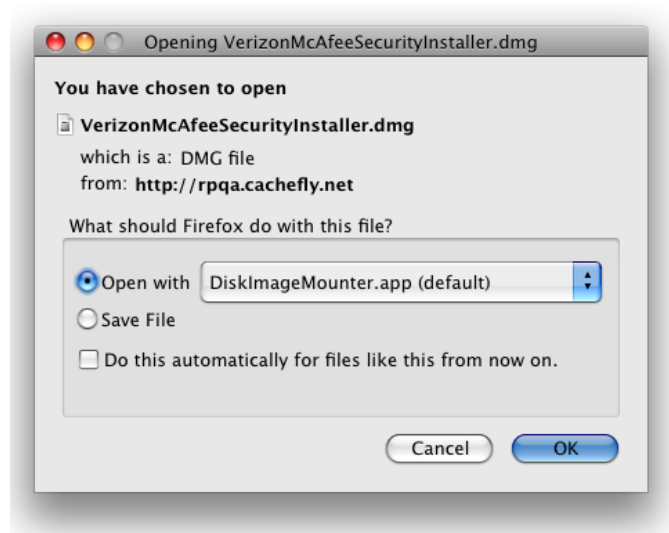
Opening VerizonMcAfeeSecurityInstaller.dmg

You have chosen to open

VerizonMcAfeeSecurityInstaller.dmg

which is a: DMG file
from: http://rpqa.cachefly.net

What should Firefox do with this file?

Open with DiskImageMounter.app (default)

Save File

Do this automatically for files like this from now on.

Cancel OK